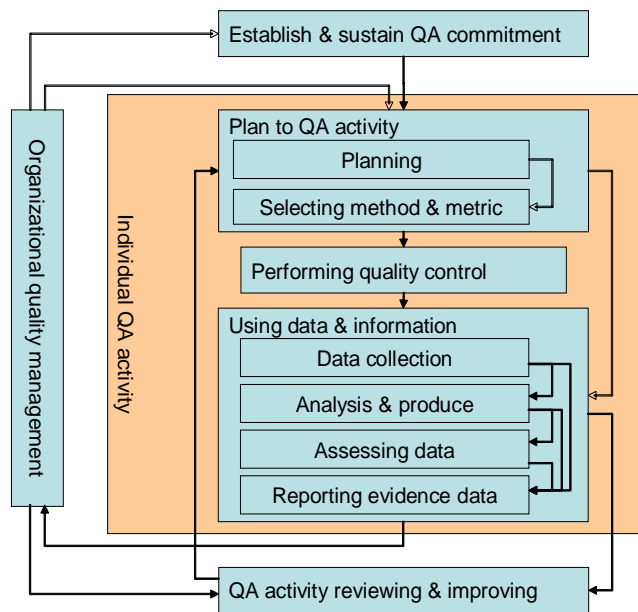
Establish & sustain QA commitment

Organizational quality management

Individual QA activity

Plan to QA activity

Planning

Selecting method & metric

Performing quality control

Using data & information

Data collection

Analysis & produce

Assessing data

Reporting evidence data

QA activity reviewing & improving